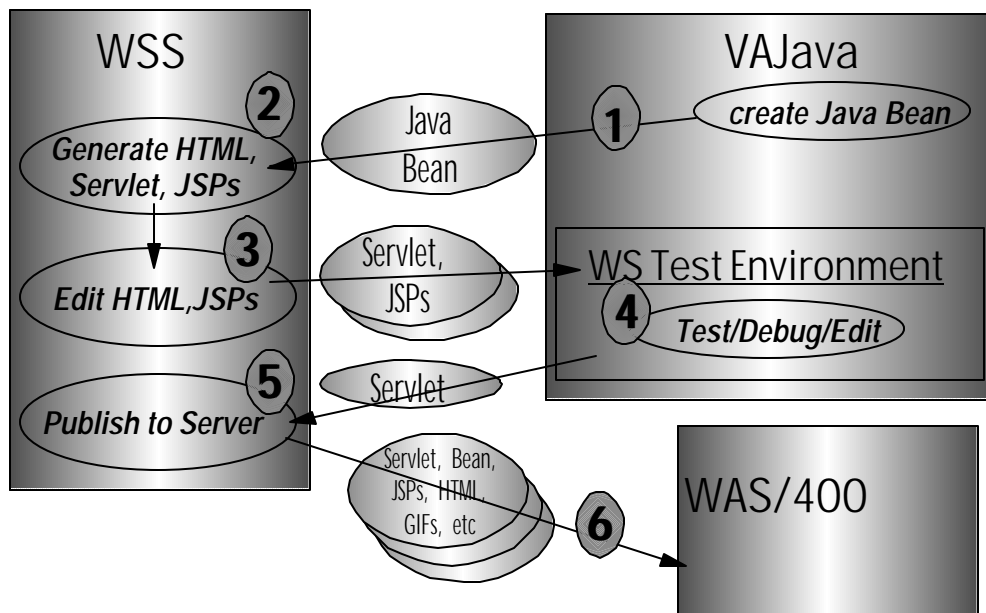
WSS

2

Generate HTML, Servlet, JSPs

3

Edit HTML,JSPs

5

Publish to Server

Java Bean

Servlet, JSPs

Servlet

Servlet, Bean, JSPs, HTML, GIFs, etc

VAJava

1

create Java Bean

WS Test Environment

4

Test/Debug/Edit

6

WAS/400